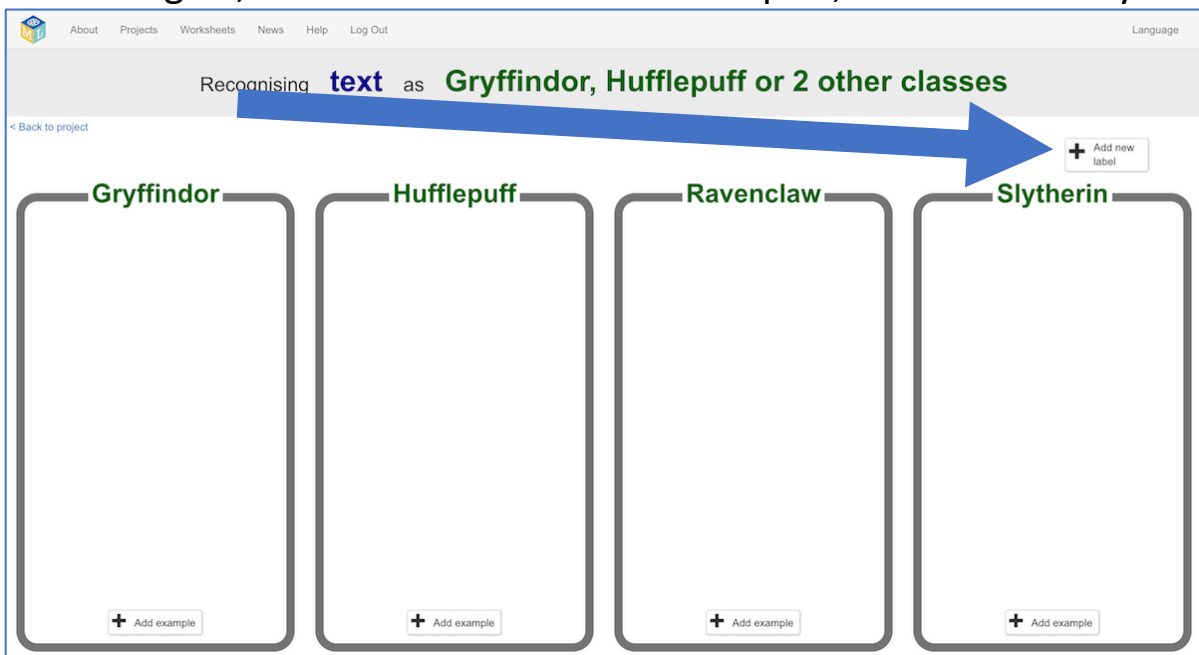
About Projects Worksheets News Help Log Out Language

Recognising **text** as Gryffindor, Hufflepuff or 2 other classes

< Back to project

+ Add new label

Gryffindor

Hufflepuff

Ravenclaw

Slytherin

+ Add example

+ Add example

+ Add example

+ Add example